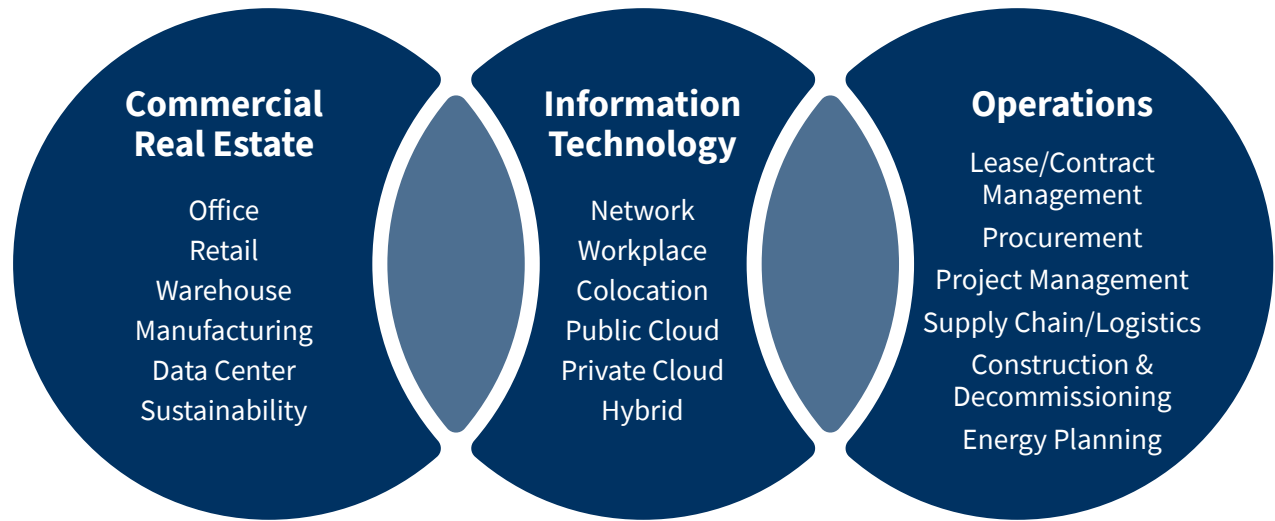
Commercial Real Estate

Office
Retail
Warehouse
Manufacturing
Data Center
Sustainability

Information Technology

Network
Workplace
Colocation
Public Cloud
Private Cloud
Hybrid

Operations

Lease/Contract Management
Procurement
Project Management
Supply Chain/Logistics
Construction & Decommissioning
Energy Planning